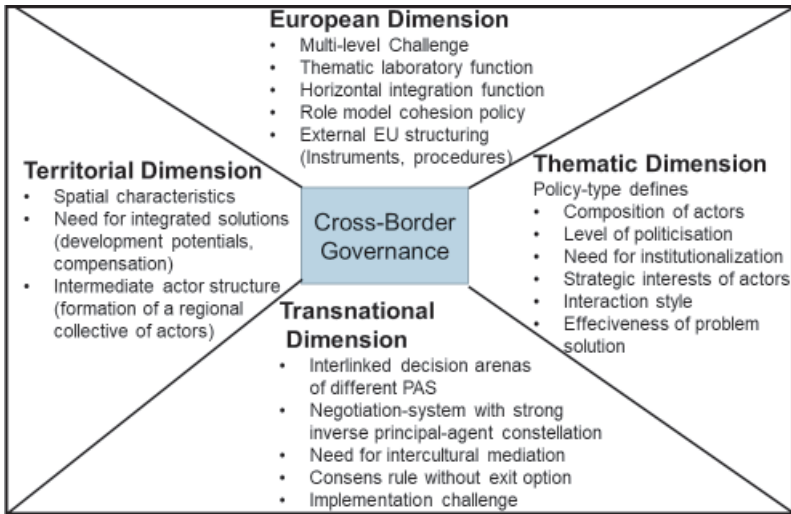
**European Dimension**
- Multi-level Challenge
- Thematic laboratory function
- Horizontal integration function
- Role model cohesion policy
- External EU structuring (Instruments, procedures)

**Territorial Dimension**
- Spatial characteristics
- Need for integrated solutions (development potentials, compensation)
- Intermediate actor structure (formation of a regional collective of actors)

Cross-Border Governance

**Thematic Dimension**
Policy-type defines
- Composition of actors
- Level of politicisation
- Need for institutionalization
- Strategic interests of actors
- Interaction style
- Effeciveness of problem solution

**Transnational Dimension**
- Interlinked decision arenas of different PAS
- Negotiation-system with strong inverse principal-agent constellation
- Need for intercultural mediation
- Consens rule without exit option
- Implementation challenge